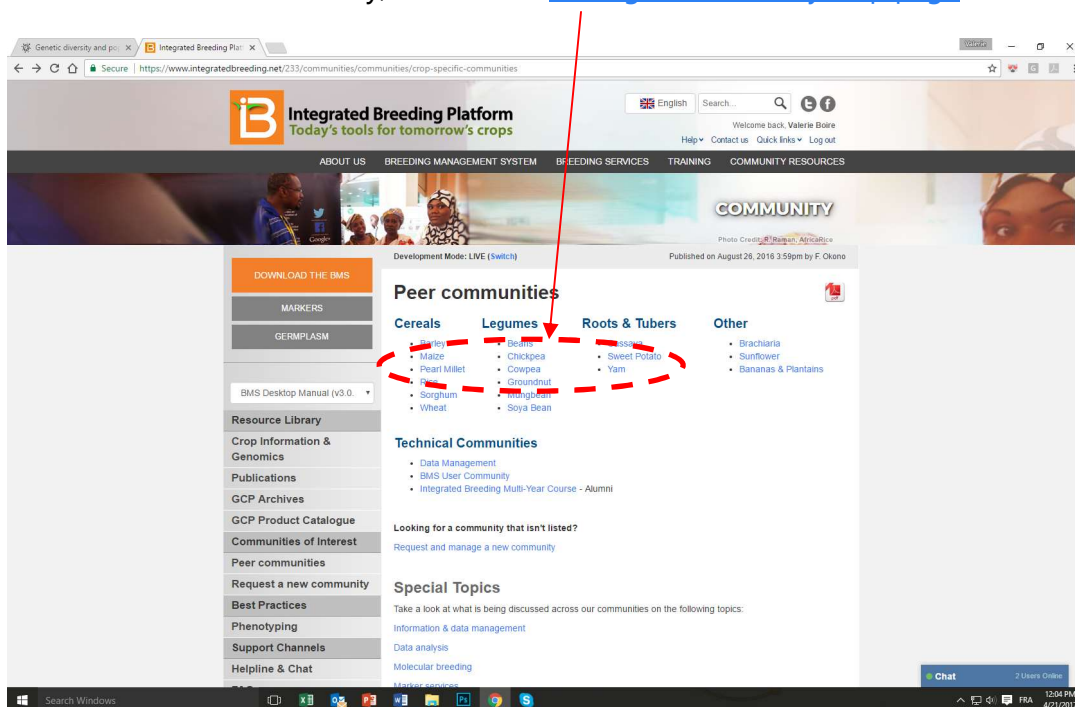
y,

Genetic diversity and po ×
Integrated Breeding Plat ×
Valerie
Secure | https://www.integratedbreeding.net/233/communities/communities/crop-specific-communities

Integrated Breeding Platform
Today's tools for tomorrow's crops
English Search...
Welcome back, Valerie Boire
Help Contact us Quick links Log out

ABOUT US BREEDING MANAGEMENT SYSTEM BREEDING SERVICES TRAINING COMMUNITY RESOURCES

COMMUNITY
Photo Credit: R. Raman, AfricaRice

DOWNLOAD THE BMS
MARKERS
GERMPLASM
BMS Desktop Manual (v3.0.
Resource Library
Crop Information & Genomics
Publications
GCP Archives
GCP Product Catalogue
Communities of Interest
Peer communities
Request a new community
Best Practices
Phenotyping
Support Channels
Helpline & Chat

Development Mode: LIVE (Switch)
Published on August 26, 2016 3:59pm by F. Okono

Peer communities

Cereals
• Barley
• Maize
• Pearl Millet
• Rice
• Sorghum
• Wheat

Legumes
• Beans
• Chickpea
• Cowpea
• Groundnut
• Mungbean
• Soya Bean

Roots & Tubers
• Cassava
• Sweet Potato
• Yam

Other
• Brachiaria
• Sunflower
• Bananas & Plantains

Technical Communities
• Data Management
• BMS User Community
• Integrated Breeding Multi-Year Course - Alumni

Looking for a community that isn't listed?
Request and manage a new community

Special Topics
Take a look at what is being discussed across our communities on the following topics:
Information & data management
Data analysis
Molecular breeding
Marker services

Chat 2 Users Online
Search Windows
FRA 12:04 PM 4/21/2017